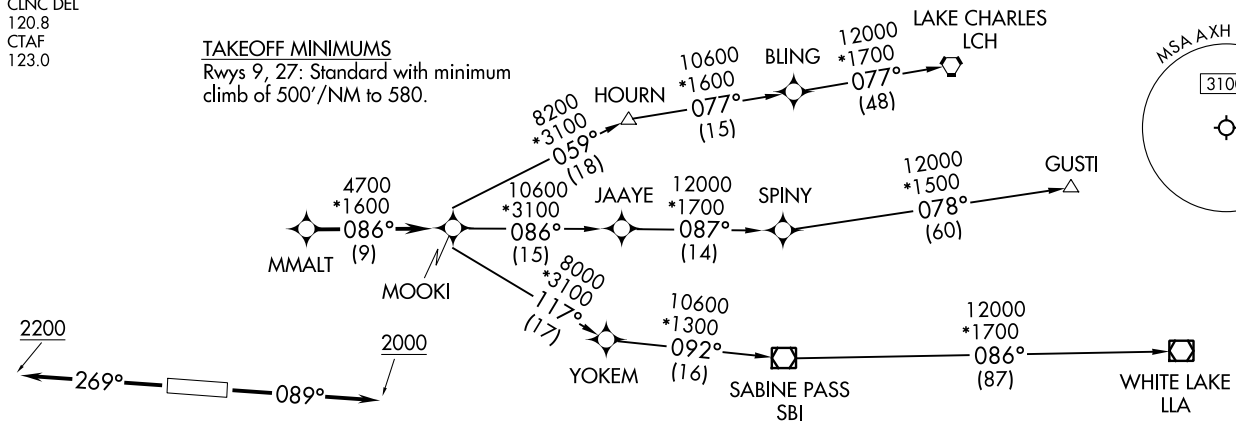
CLNC DEL
120.8
CTAF
123.0

TAKEOFF MINIMUMS
Rwys 9, 27: Standard with minimum climb of 500'/NM to 580.

LAKE CHARLES
LCH

MSA AXH
3100

12000
*1700
077°
(48)

BLING

10600
*1600
077°
(15)

HOURN

8200
*3100
059°
(18)

4700
*1600
086°
(9)

MMALT

MOOKI

10600
*3100
086°
(15)

JAAYE

12000
*1700
087°
(14)

SPINY

12000
*1500
078°
(60)

GUSTI

8000
*3100
117°
(17)

YOKEM

10600
*1300
092°
(16)

SABINE PASS
SBI

12000
*1700
086°
(87)

WHITE LAKE
LLA

2200
269°
089°
2000